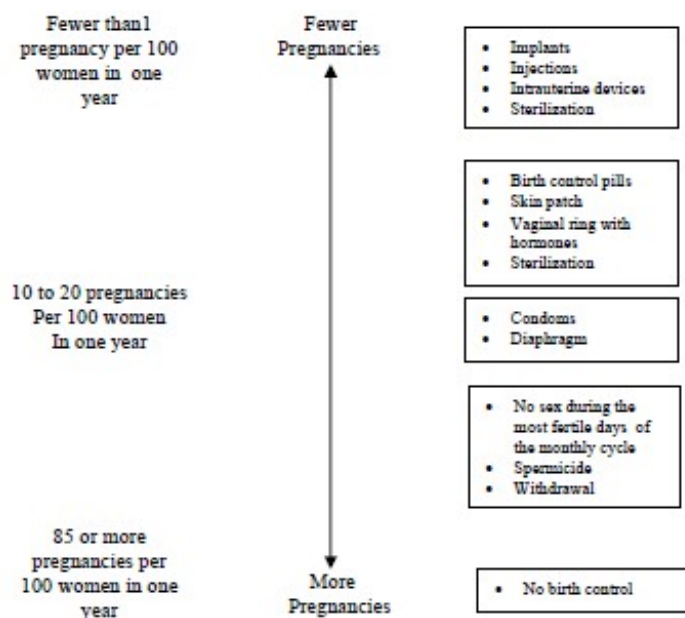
Fewer than1 pregnancy per 100 women in one year

Fewer Pregnancies

- Implants
- Injections
- Intrauterine devices
- Sterilization

- Birth control pills
- Skin patch
- Vaginal ring with hormones
- Sterilization

10 to 20 pregnancies Per 100 women In one year

- Condoms
- Diaphragm

- No sex during the most fertile days of the monthly cycle
- Spermicide
- Withdrawal

85 or more pregnancies per 100 women in one year

More Pregnancies

- No birth control